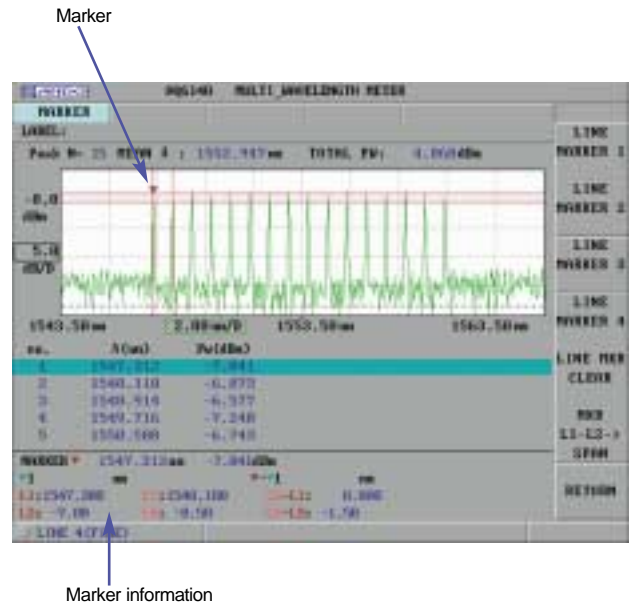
Marker

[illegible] AQ6140 MULTI_WAVELENGTH METER

MARKER

LABEL:

Peak N: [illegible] MEAN λ : 1552.917nm TOTAL PW: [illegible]dBm

-0.0 dBm

5.0 dB/D

1543.50nm 2.00nm/D 1553.50nm 1563.50nm

| no. | λ(nm) | Pw(dBm) |
|---|---|---|
| 1 | 1547.312 | -7.041 |
| 2 | 1548.110 | -6.973 |
| 3 | 1548.914 | -6.577 |
| 4 | 1549.716 | -7.248 |
| 5 | 1550.508 | -6.743 |

MARKER ▼ 1547.312nm -7.041dBm

*1 nm *-*1 nm

L1:1547.308 L2:1548.108 L2-L1: 0.800

L3: -7.00 L4: -8.50 L3-L4: -1.50

LINE 4([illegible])

LINE MARKER 1

LINE MARKER 2

LINE MARKER 3

LINE MARKER 4

LINE MKR CLEAR

MKR L1-L2-> SPAN

RETURN

Marker information